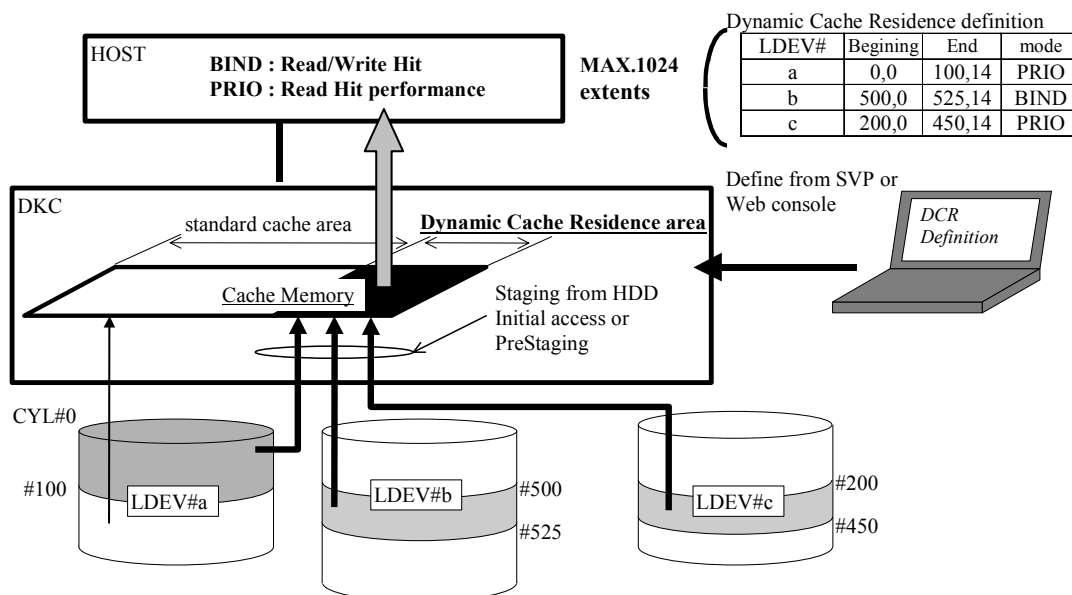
HOST

BIND : Read/Write Hit
PRIO : Read Hit performance

MAX.1024 extents

Dynamic Cache Residence definition

| LDEV# | Begining | End | mode |
|---|---|---|---|
| a | 0,0 | 100,14 | PRIO |
| b | 500,0 | 525,14 | BIND |
| c | 200,0 | 450,14 | PRIO |

Define from SVP or Web console

DCR Definition

DKC

standard cache area

Dynamic Cache Residence area

Cache Memory

Staging from HDD Initial access or PreStaging

CYL#0

#100

LDEV#a

LDEV#b

#500

#525

LDEV#c

#200

#450